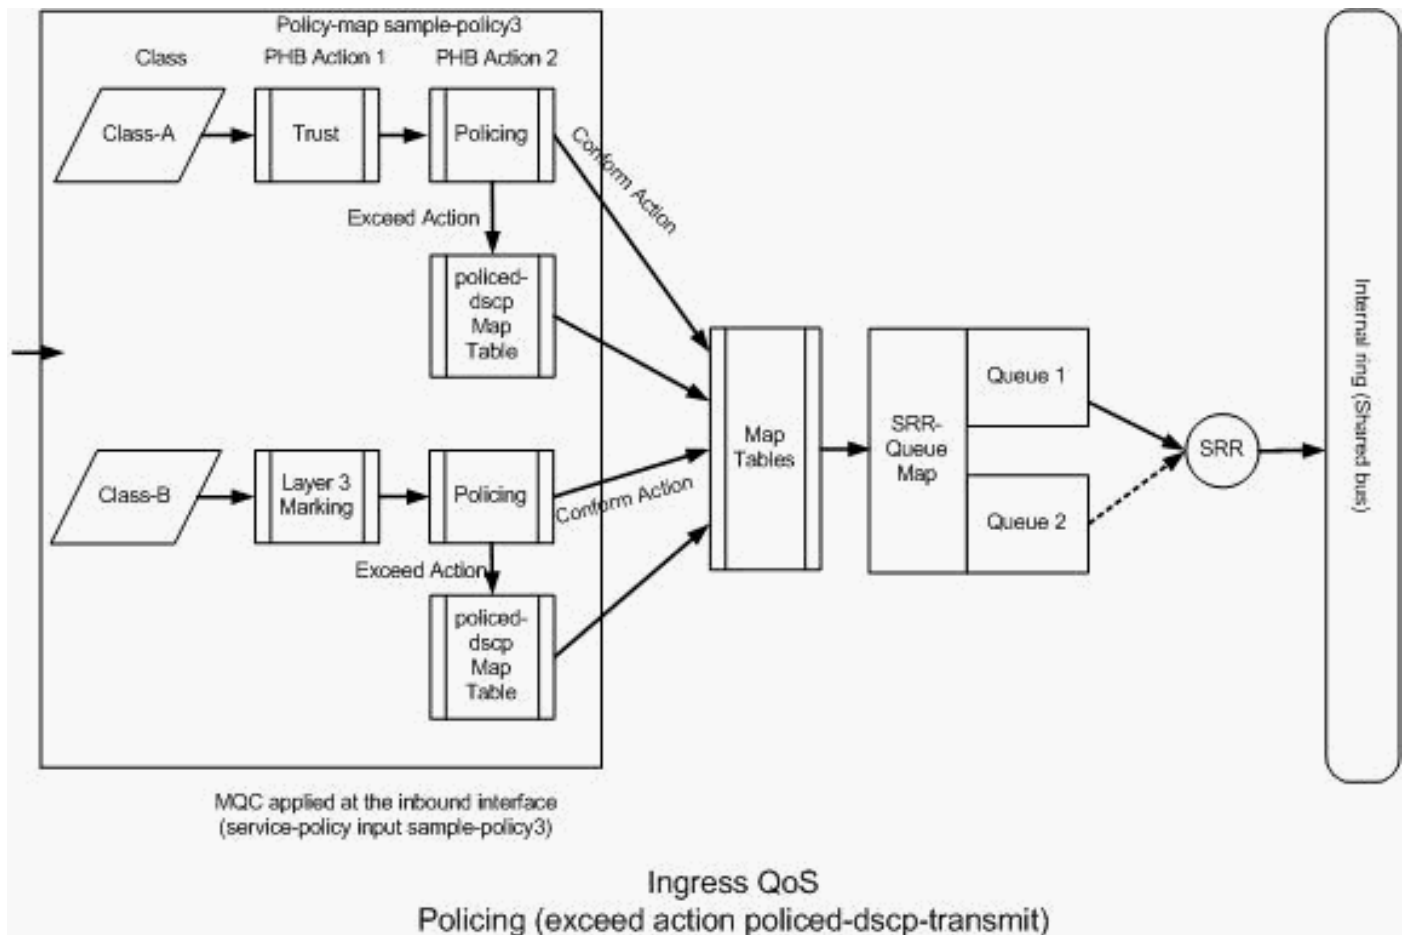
Policy-map sample-policy3

Class

PHB Action 1

PHB Action 2

Class-A

Trust

Policing

Conform Action

Exceed Action

policed-dscp Map Table

Class-B

Layer 3 Marking

Policing

Conform Action

Exceed Action

policed-dscp Map Table

Map Tables

SRR-Queue Map

Queue 1

Queue 2

SRR

Internal ring (Shared bus)

MQC applied at the inbound interface (service-policy input sample-policy3)

Ingress QoS
Policing (exceed action policed-dscp-transmit)